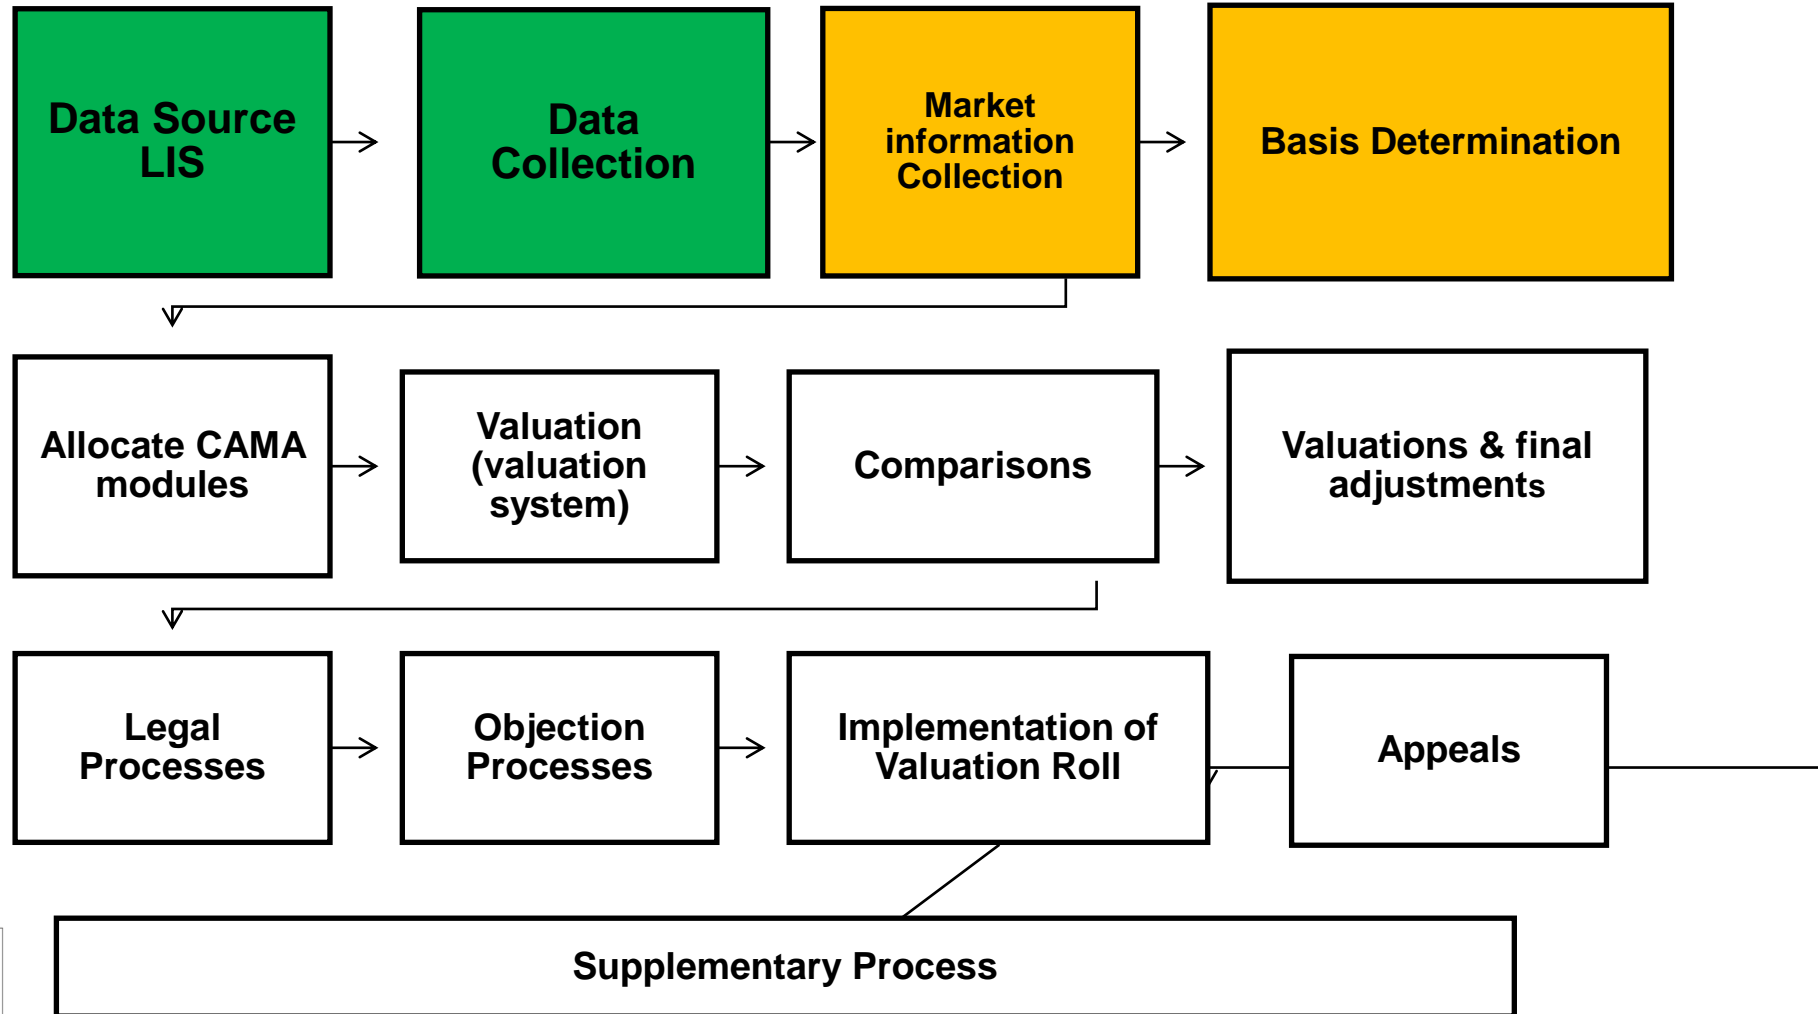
Data Source LIS

Data Collection

Market information Collection

Basis Determination

Allocate CAMA modules

Valuation (valuation system)

Comparisons

Valuations & final adjustments

Legal Processes

Objection Processes

Implementation of Valuation Roll

Appeals

Supplementary Process